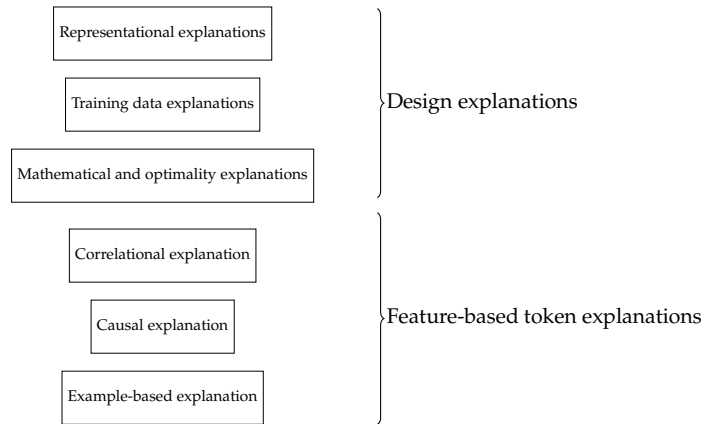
Representational explanations

Training data explanations

Mathematical and optimality explanations

Design explanations

Correlational explanation

Causal explanation

Example-based explanation

Feature-based token explanations